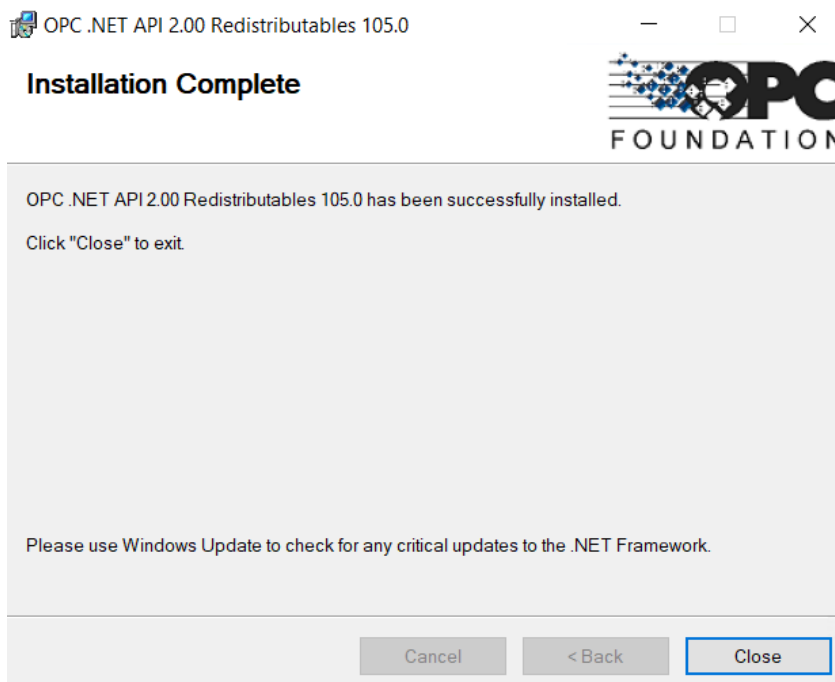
OPC .NET API 2.00 Redistributables 105.0

Installation Complete

OPC
FOUNDATION

OPC .NET API 2.00 Redistributables 105.0 has been successfully installed.

Click "Close" to exit.

Please use Windows Update to check for any critical updates to the .NET Framework.

Cancel
< Back
Close